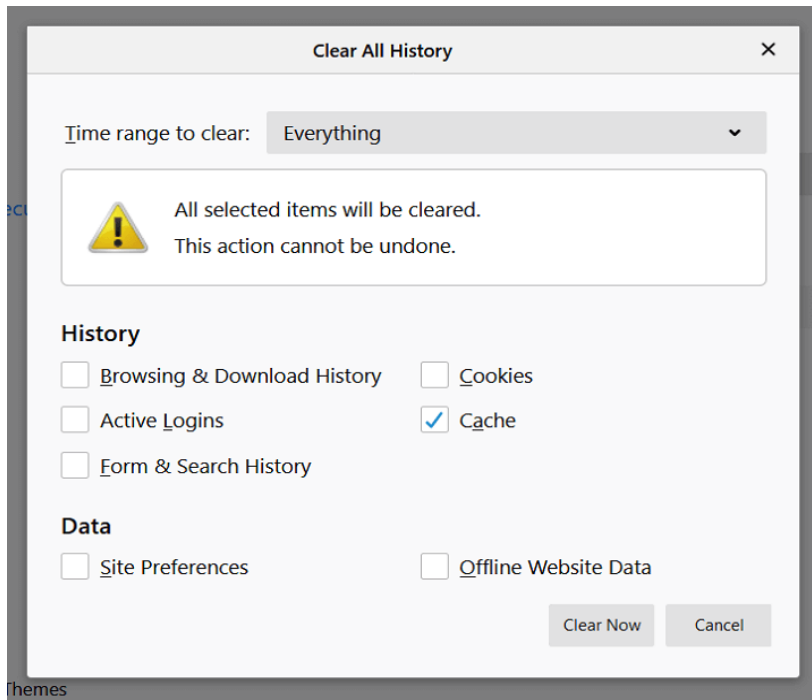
Clear All History

×

Time range to clear: Everything

All selected items will be cleared.
This action cannot be undone.

History

Browsing & Download History

Cookies

Active Logins

Cache

Form & Search History

Data

Site Preferences

Offline Website Data

Clear Now

Cancel

ecu

Themes